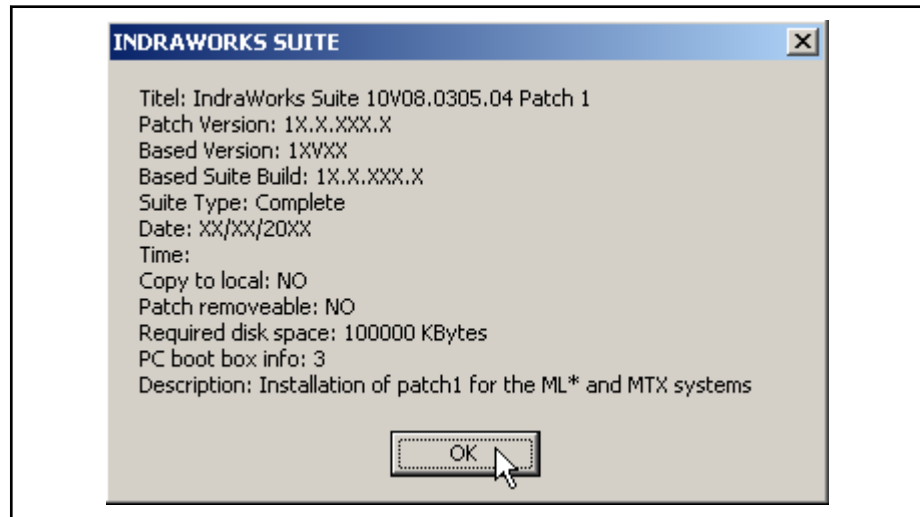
INDRAWORKS SUITE

Titel: IndraWorks Suite 10V08.0305.04 Patch 1
Patch Version: 1X.X.XXX.X
Based Version: 1XVXX
Based Suite Build: 1X.X.XXX.X
Suite Type: Complete
Date: XX/XX/20XX
Time:
Copy to local: NO
Patch removeable: NO
Required disk space: 100000 KBytes
PC boot box info: 3
Description: Installation of patch1 for the ML* and MTX systems

OK